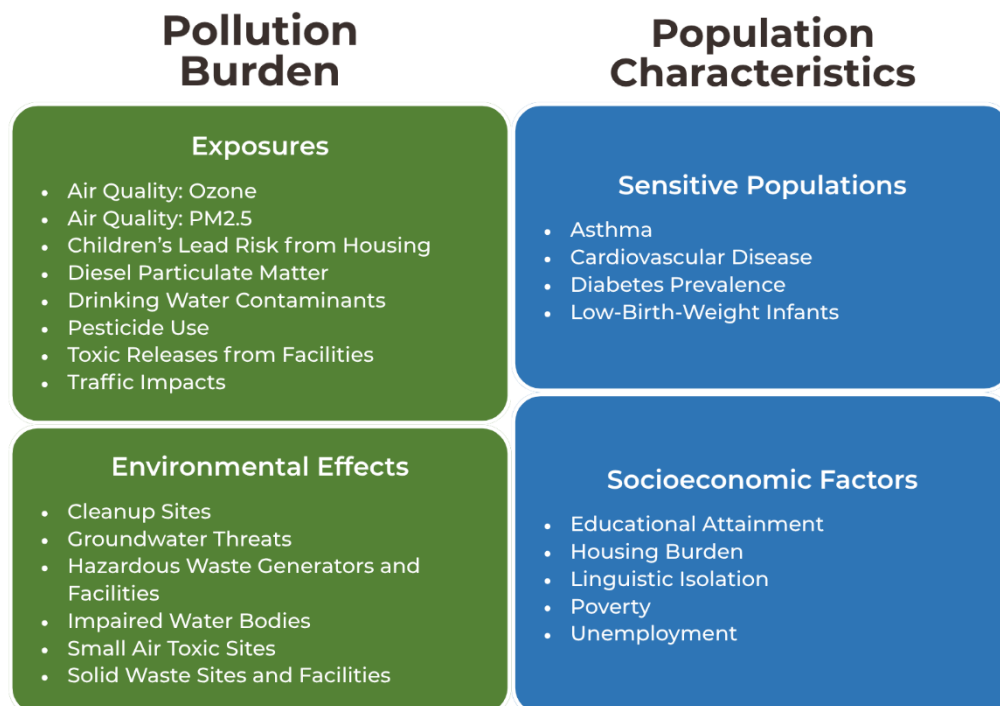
Pollution Burden

Exposures

- Air Quality: Ozone
- Air Quality: PM2.5
- Children's Lead Risk from Housing
- Diesel Particulate Matter
- Drinking Water Contaminants
- Pesticide Use
- Toxic Releases from Facilities
- Traffic Impacts

Environmental Effects

- Cleanup Sites
- Groundwater Threats
- Hazardous Waste Generators and Facilities
- Impaired Water Bodies
- Small Air Toxic Sites
- Solid Waste Sites and Facilities

Population Characteristics

Sensitive Populations

- Asthma
- Cardiovascular Disease
- Diabetes Prevalence
- Low-Birth-Weight Infants

Socioeconomic Factors

- Educational Attainment
- Housing Burden
- Linguistic Isolation
- Poverty
- Unemployment